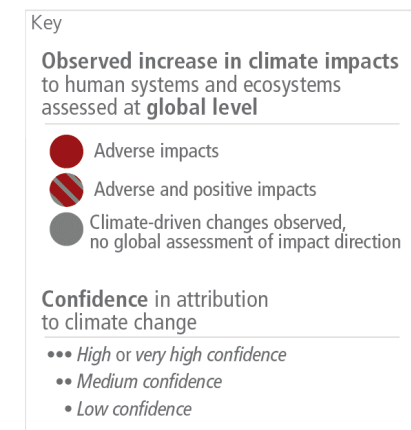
Key

Observed increase in climate impacts to human systems and ecosystems assessed at global level

Adverse impacts

Adverse and positive impacts

Climate-driven changes observed, no global assessment of impact direction

Confidence in attribution to climate change

••• High or very high confidence

•• Medium confidence

• Low confidence